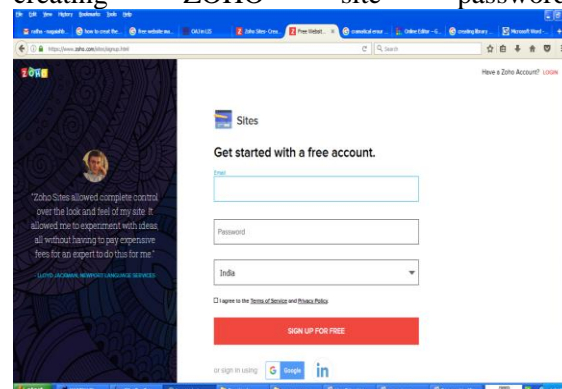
creating ZOHO site password

File Edit View History Bookmarks Tools Help

radha - nagaabhi... How to creat the... free website wa... OAJ in LIS Zoho Sites - Crea... Free Websit... | ✕ cosmetical error ... Online Editor - G... creating library ... Microsoft Word -

https://www.zoho.com/sites/signup.html

Search

ZOHO

Have a Zoho Account? LOGIN

"Zoho Sites allowed complete control over the look and feel of my site. It allowed me to experiment with ideas all without having to pay expensive fees for an expert to do this for me."

LLOYD JACKMAN, NEWPORT LANGUAGE SERVICES

Sites

Get started with a free account.

Email

Password

India

I agree to the Terms of Service and Privacy Policy.

SIGN UP FOR FREE

or sign in using: G Google in